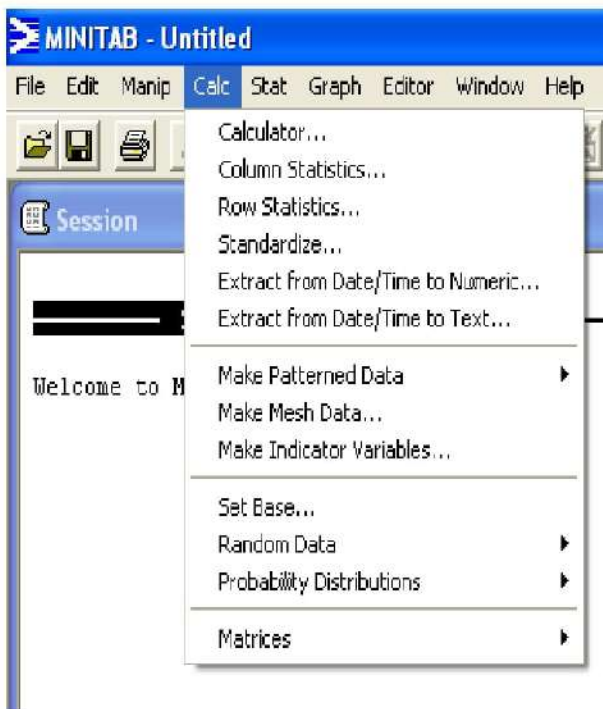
MINITAB - Untitled

File Edit Manip Calc Stat Graph Editor Window Help

Session

Welcome to M

Calculator...
Column Statistics...
Row Statistics...
Standardize...
Extract from Date/Time to Numeric...
Extract from Date/Time to Text...

Make Patterned Data
Make Mesh Data...
Make Indicator Variables...

Set Base...
Random Data
Probability Distributions

Matrices